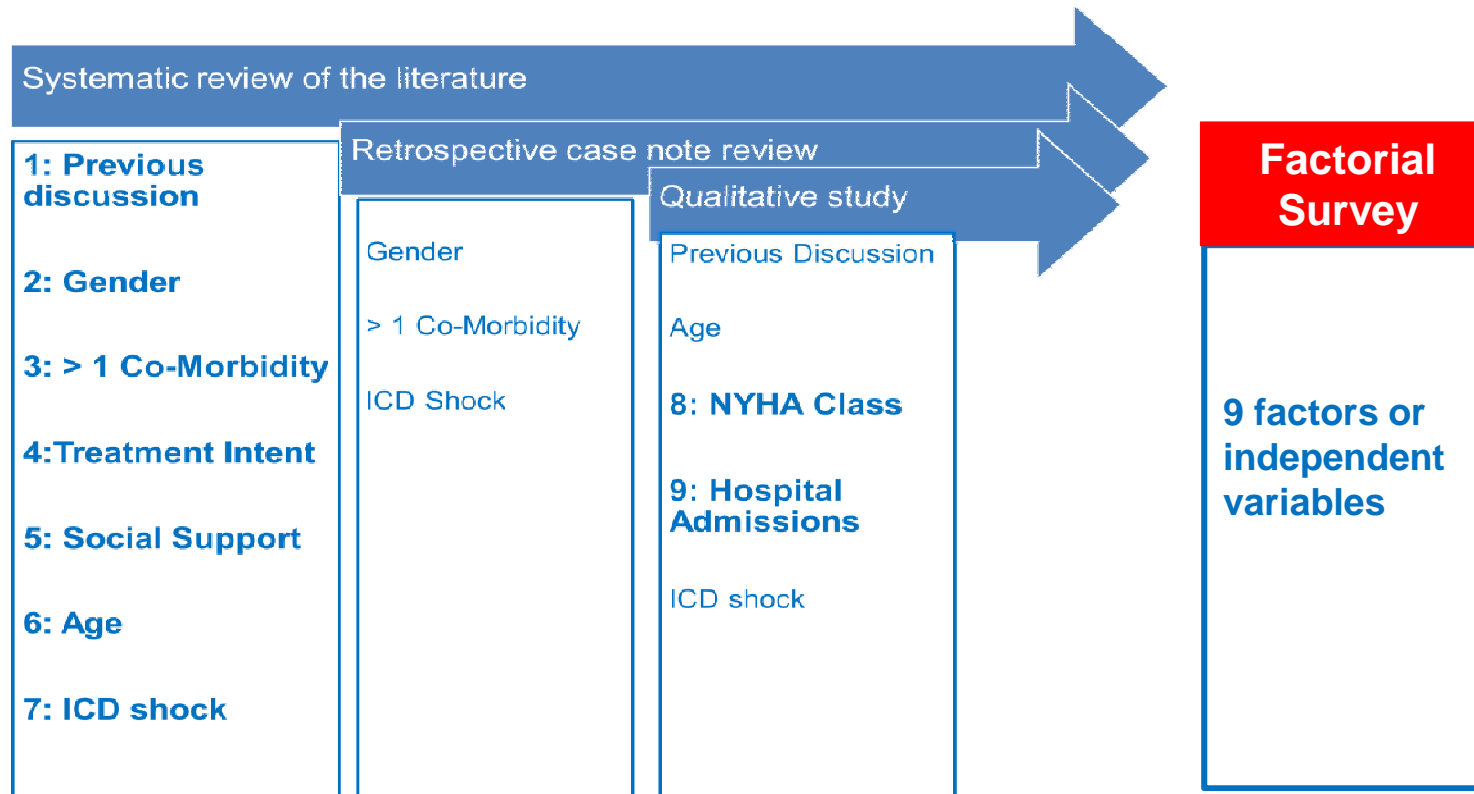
Systematic review of the literature

1: Previous discussion

2: Gender

3: > 1 Co-Morbidity

4:Treatment Intent

5: Social Support

6: Age

7: ICD shock

Retrospective case note review

Gender

> 1 Co-Morbidity

ICD Shock

Qualitative study

Previous Discussion

Age

8: NYHA Class

9: Hospital Admissions

ICD shock

Factorial Survey

9 factors or independent variables